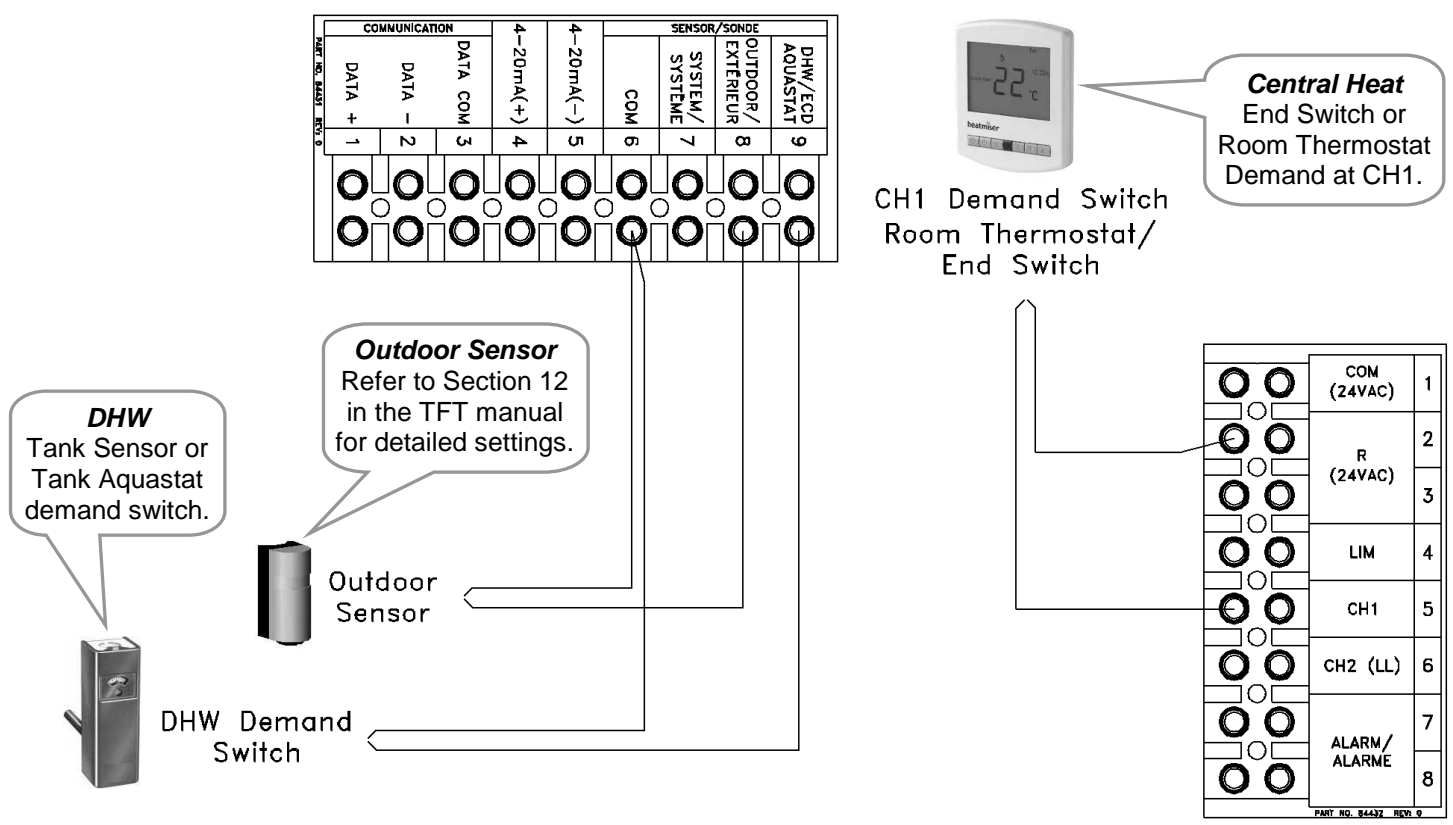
PART NO. 84431 REV: 0

| COMMUNICATION | | | | | SENSOR/SONDE | | | |
|---|---|---|---|---|---|---|---|---|
| DATA + | DATA − | DATA COM | 4−20mA(+) | 4−20mA(−) | COM | SYSTEM/ SYSTEME | OUTDOOR/ EXTÉRIEUR | DHW/ECD AQUASTAT |
| 1 | 2 | 3 | 4 | 5 | 6 | 7 | 8 | 9 |

22 °C
heatmiser

CH1 Demand Switch
Room Thermostat/
End Switch

***Central Heat***
End Switch or Room Thermostat Demand at CH1.

***Outdoor Sensor***
Refer to Section 12 in the TFT manual for detailed settings.

***DHW***
Tank Sensor or Tank Aquastat demand switch.

Outdoor Sensor

DHW Demand Switch

| | |
|---|---|
| COM (24VAC) | 1 |
| R (24VAC) | 2 |
| | 3 |
| LIM | 4 |
| CH1 | 5 |
| CH2 (LL) | 6 |
| ALARM/ ALARME | 7 |
| | 8 |

PART NO. 84432 REV: 0